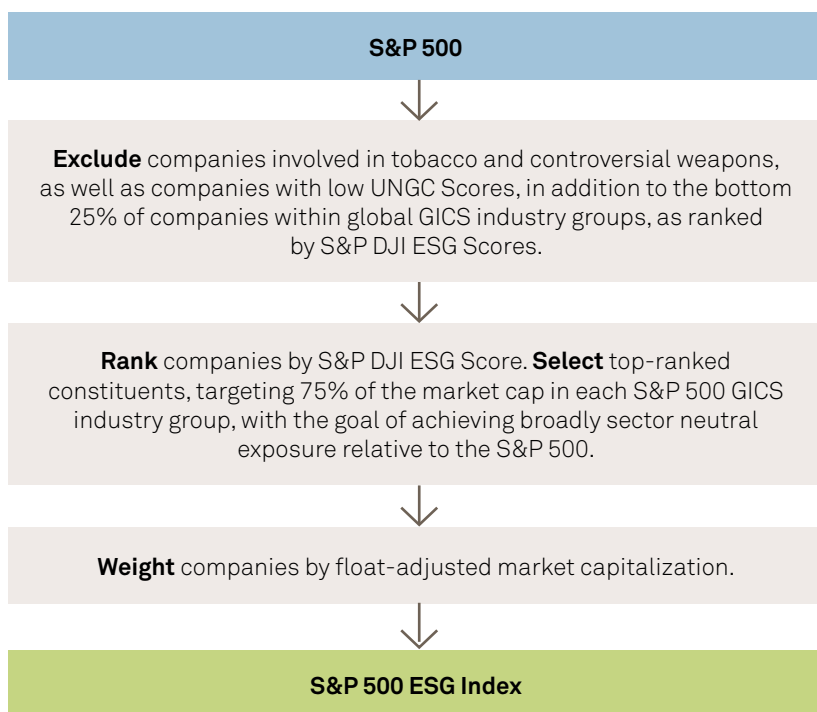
S&P 500

**Exclude** companies involved in tobacco and controversial weapons, as well as companies with low UNGC Scores, in addition to the bottom 25% of companies within global GICS industry groups, as ranked by S&P DJI ESG Scores.

**Rank** companies by S&P DJI ESG Score. **Select** top-ranked constituents, targeting 75% of the market cap in each S&P 500 GICS industry group, with the goal of achieving broadly sector neutral exposure relative to the S&P 500.

**Weight** companies by float-adjusted market capitalization.

S&P 500 ESG Index